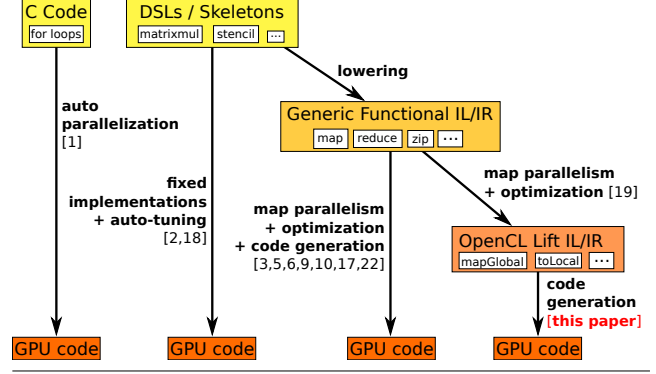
C Code
for loops

DSLs / Skeletons
matrixmul stencil ...

lowering

auto parallelization [1]

Generic Functional IL/IR
map reduce zip ...

map parallelism + optimization [19]

fixed implementations + auto-tuning [2,18]

map parallelism + optimization + code generation [3,5,6,9,10,17,22]

OpenCL Lift IL/IR
mapGlobal toLocal ...

code generation [this paper]

GPU code

GPU code

GPU code

GPU code